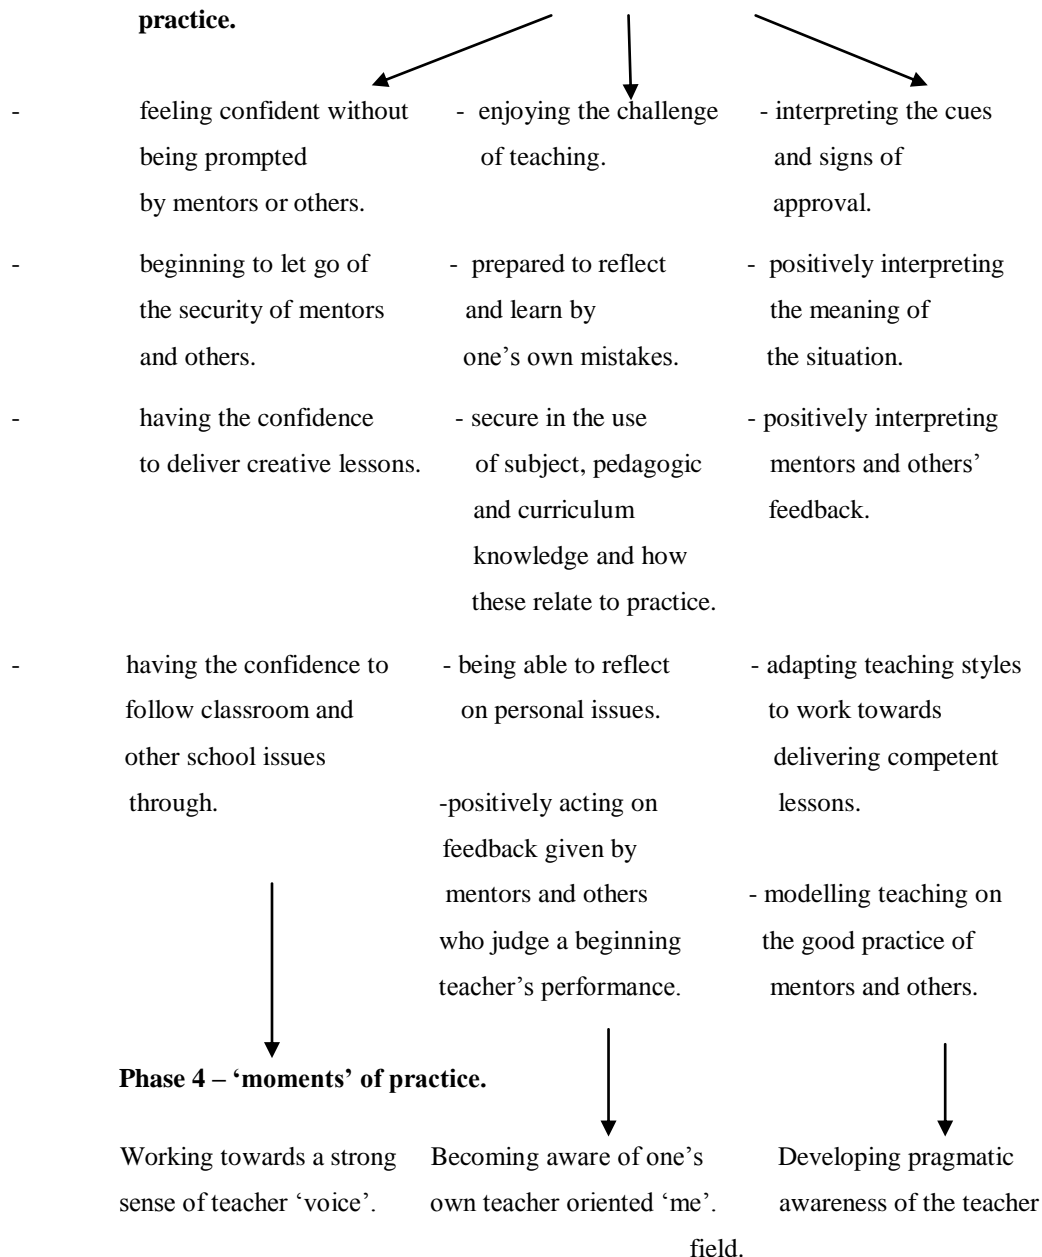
practice.

- feeling confident without being prompted by mentors or others.

- beginning to let go of the security of mentors and others.

- having the confidence to deliver creative lessons.

- having the confidence to follow classroom and other school issues through.

- enjoying the challenge of teaching.

- prepared to reflect and learn by one's own mistakes.

- secure in the use of subject, pedagogic and curriculum knowledge and how these relate to practice.

- being able to reflect on personal issues.

-positively acting on feedback given by mentors and others who judge a beginning teacher's performance.

- interpreting the cues and signs of approval.

- positively interpreting the meaning of the situation.

- positively interpreting mentors and others' feedback.

- adapting teaching styles to work towards delivering competent lessons.

- modelling teaching on the good practice of mentors and others.

Phase 4 – 'moments' of practice.

Working towards a strong sense of teacher 'voice'.

Becoming aware of one's own teacher oriented 'me'.

Developing pragmatic awareness of the teacher field.